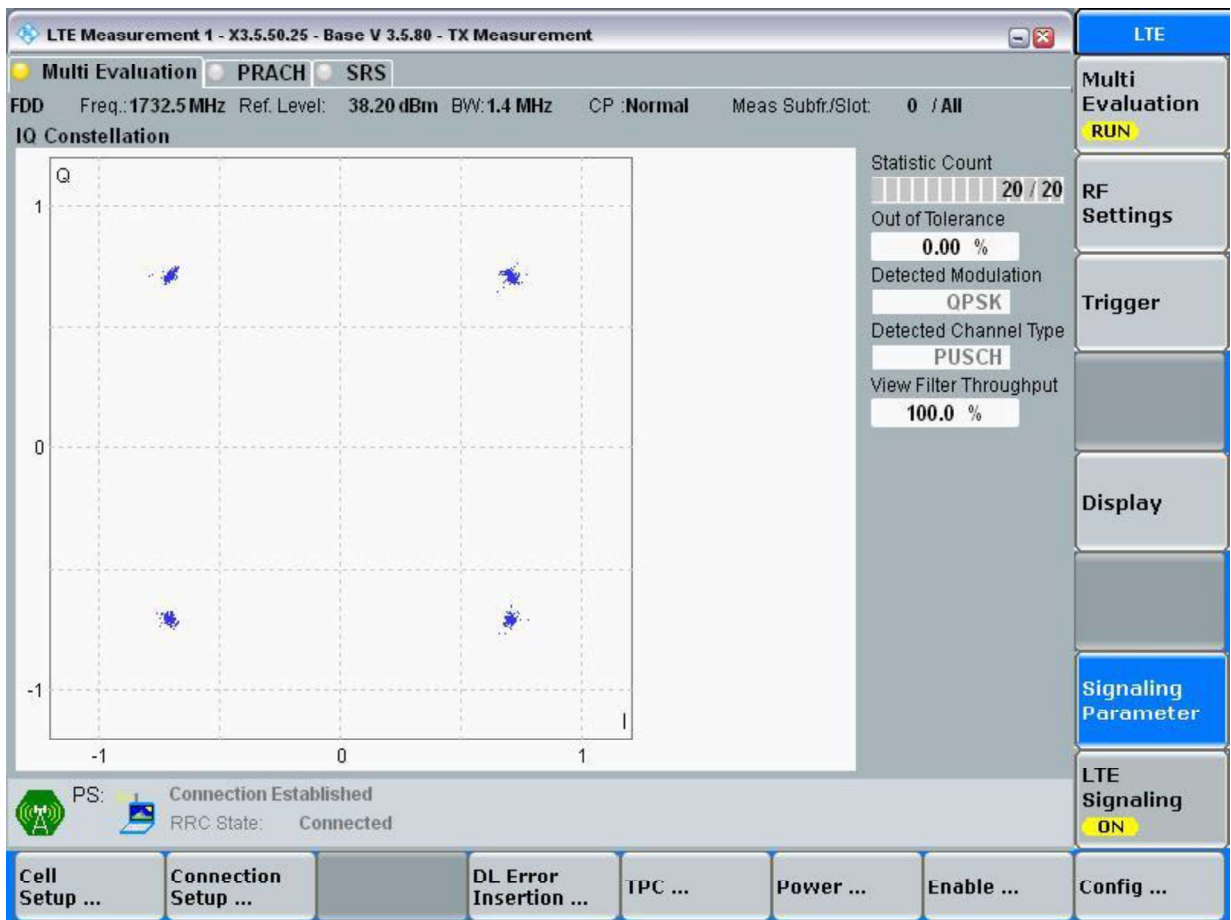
LTE Measurement 1 - X3.5.50.25 - Base V 3.5.80 - TX Measurement

LTE

Multi Evaluation PRACH SRS

FDD Freq.: 1732.5 MHz Ref. Level: 38.20 dBm BW: 1.4 MHz CP : Normal Meas Subfr./Slot: 0 / All

IQ Constellation

Q

1

0

-1

-1 0 1

I

Statistic Count

20 / 20

Out of Tolerance

0.00 %

Detected Modulation

QPSK

Detected Channel Type

PUSCH

View Filter Throughput

100.0 %

Multi Evaluation RUN

RF Settings

Trigger

Display

Signaling Parameter

LTE Signaling ON

PS: Connection Established

RRC State: Connected

Cell Setup ...

Connection Setup ...

DL Error Insertion ...

TPC ...

Power ...

Enable ...

Config ...